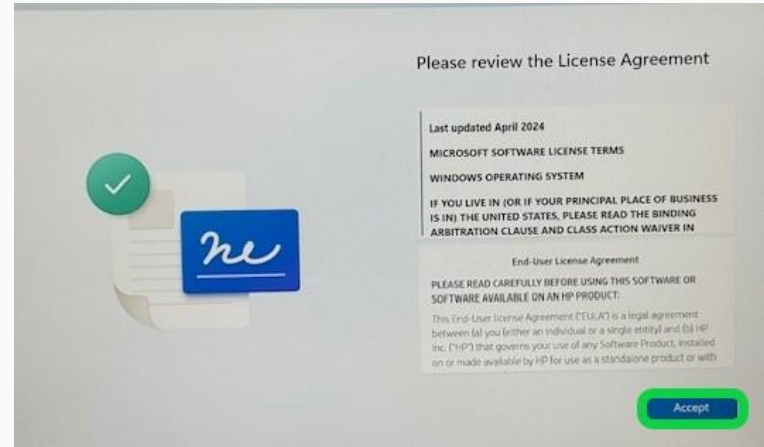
Please review the License Agreement

Last updated April 2024

MICROSOFT SOFTWARE LICENSE TERMS

WINDOWS OPERATING SYSTEM

IF YOU LIVE IN (OR IF YOUR PRINCIPAL PLACE OF BUSINESS IS IN) THE UNITED STATES, PLEASE READ THE BINDING ARBITRATION CLAUSE AND CLASS ACTION WAIVER IN

End-User License Agreement

PLEASE READ CAREFULLY BEFORE USING THIS SOFTWARE OR SOFTWARE AVAILABLE ON AN HP PRODUCT:

This End-User license Agreement ("EULA") is a legal agreement between (a) you (either an individual or a single entity) and (b) HP Inc. ("HP") that governs your use of any Software Product, installed on or made available by HP for use as a standalone product or with

Accept